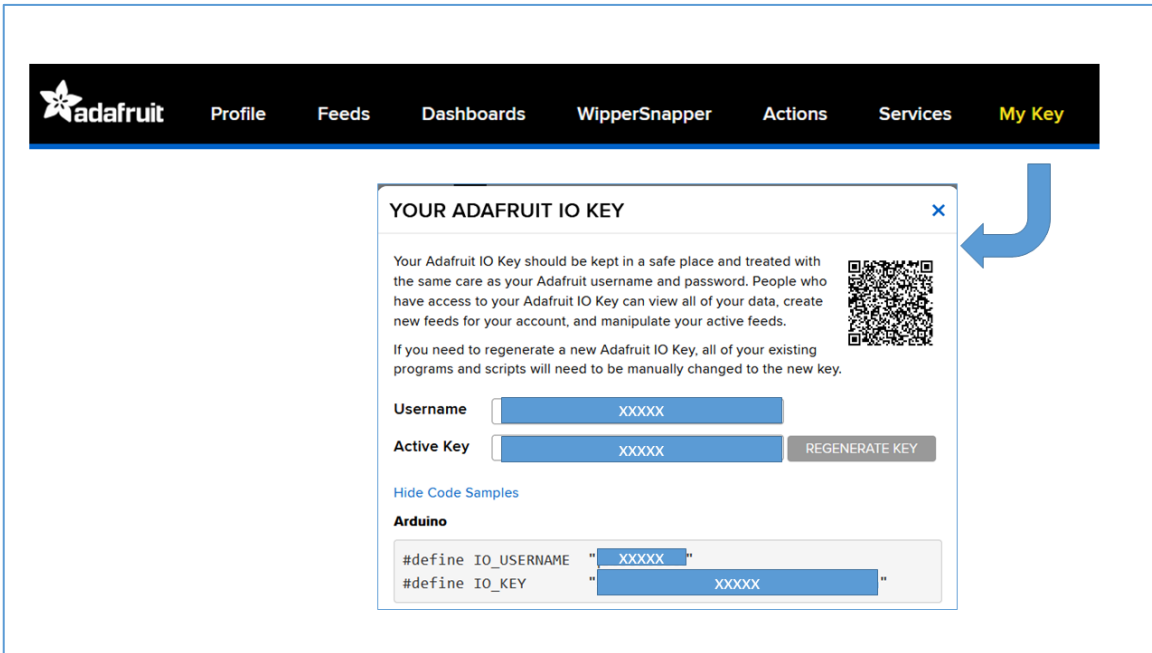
adafruit Profile Feeds Dashboards WipperSnapper Actions Services My Key

YOUR ADAFRUIT IO KEY ×

Your Adafruit IO Key should be kept in a safe place and treated with the same care as your Adafruit username and password. People who have access to your Adafruit IO Key can view all of your data, create new feeds for your account, and manipulate your active feeds.

If you need to regenerate a new Adafruit IO Key, all of your existing programs and scripts will need to be manually changed to the new key.

Username XXXXX

Active Key XXXXX REGENERATE KEY

Hide Code Samples

Arduino

#define IO_USERNAME "XXXXX"
#define IO_KEY "XXXXX"